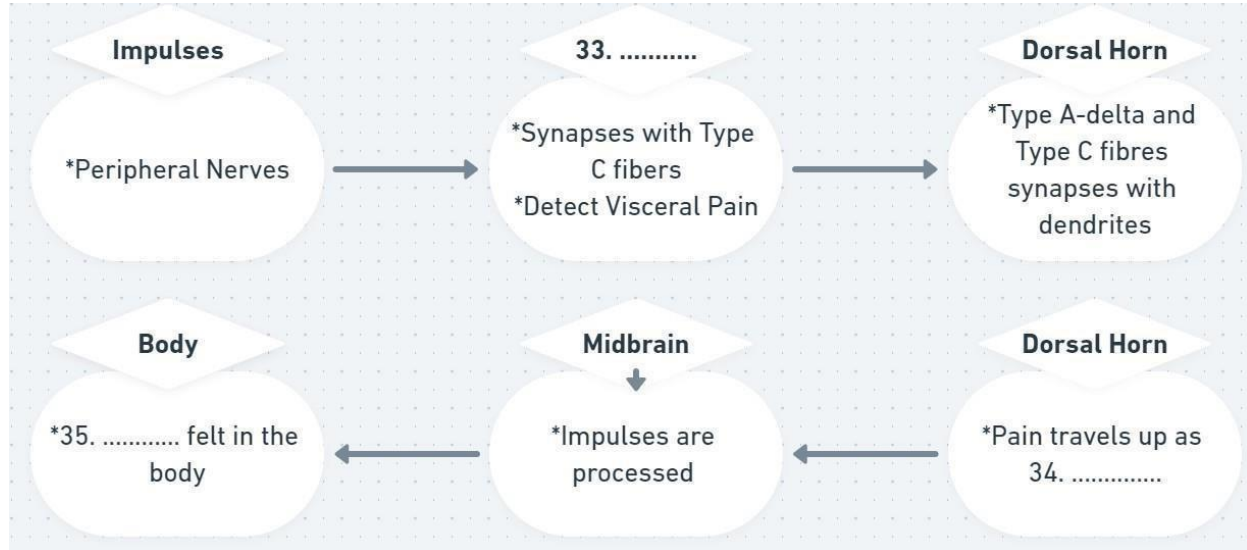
Impulses

*Peripheral Nerves

33. ...........

*Synapses with Type C fibers
*Detect Visceral Pain

Dorsal Horn

*Type A-delta and Type C fibres synapses with dendrites

Body

*35. ............ felt in the body

Midbrain

*Impulses are processed

Dorsal Horn

*Pain travels up as 34. ..............